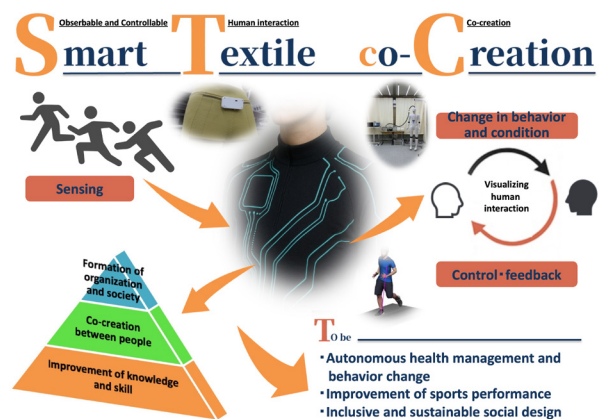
Observable and Controllable

Human interaction

Co-creation

Smart Textile co-Creation

Sensing

Change in behavior and condition

Visualizing human interaction

Control・feedback

Formation of organization and society

Co-creation between people

Improvement of knowledge and skill

To be

・Autonomous health management and behavior change
・Improvement of sports performance
・Inclusive and sustainable social design